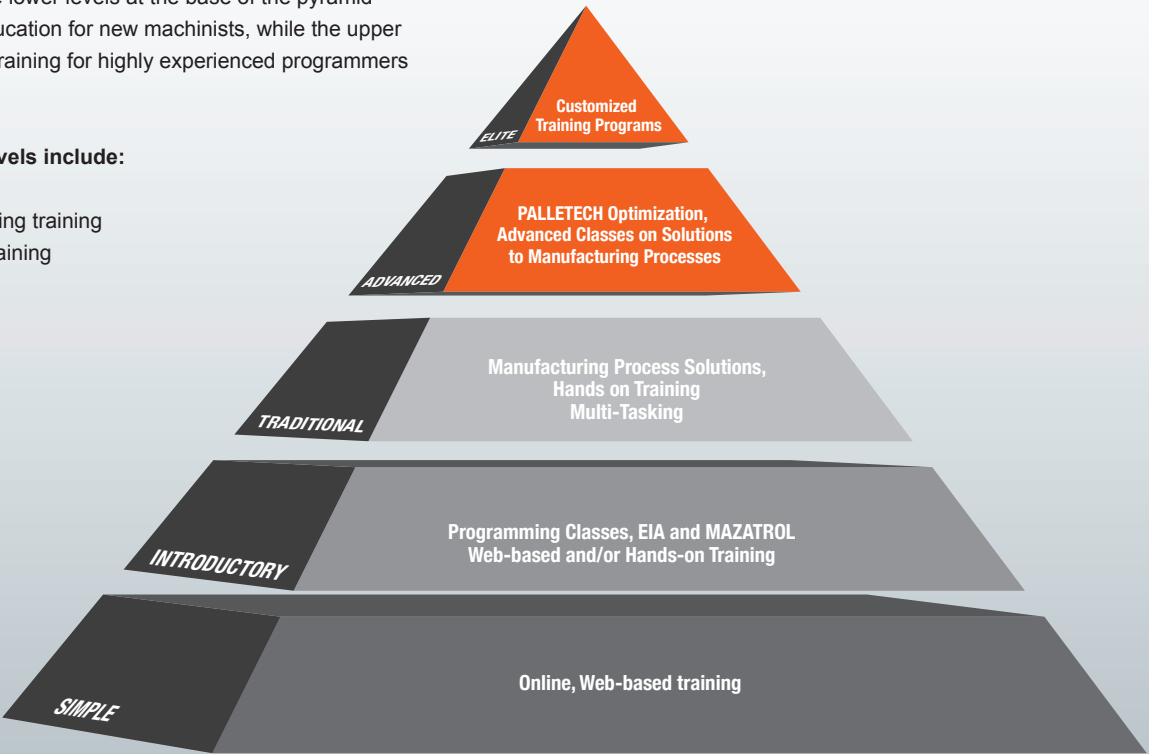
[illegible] lower levels at the base of the pyramid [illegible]ucation for new machinists, while the upper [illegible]raining for highly experienced programmers

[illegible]vels include:

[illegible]ing training
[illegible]aining

ELITE
Customized Training Programs

ADVANCED
PALLETECH Optimization, Advanced Classes on Solutions to Manufacturing Processes

TRADITIONAL
Manufacturing Process Solutions, Hands on Training
Multi-Tasking

INTRODUCTORY
Programming Classes, EIA and MAZATROL
Web-based and/or Hands-on Training

SIMPLE
Online, Web-based training